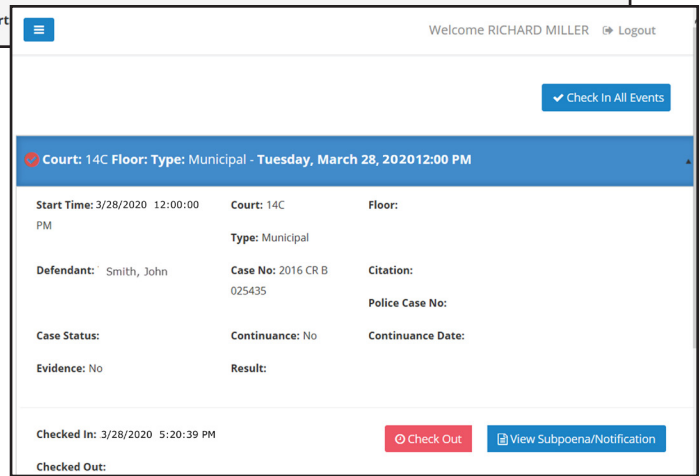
rt

Welcome RICHARD MILLER Logout

Check In All Events

Court: 14C Floor: Type: Municipal - Tuesday, March 28, 202012:00 PM

Start Time: 3/28/2020 12:00:00 PM

Court: 14C

Type: Municipal

Floor:

Defendant: Smith, John

Case No: 2016 CR B 025435

Citation:

Police Case No:

Case Status:

Continuance: No

Continuance Date:

Evidence: No

Result:

Checked In: 3/28/2020 5:20:39 PM

Check Out

View Subpoena/Notification

Checked Out: